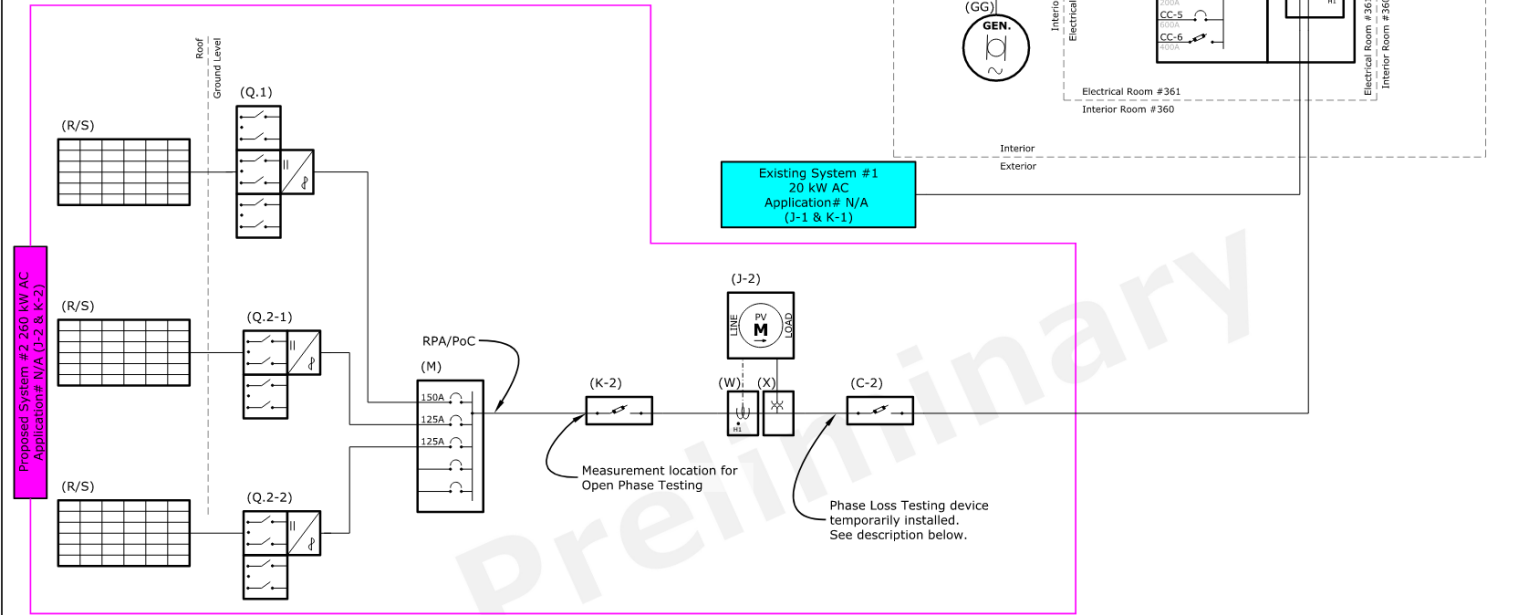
(GG)
GEN.
Interio
Electrica
200A
CC-5
600A
CC-6
400A
H1
Electrical Room #361
Interior Room #360
Electrical Room #36
Interior Room #36
Interior
Exterior

Existing System #1
20 kW AC
Application# N/A
(J-1 & K-1)

Proposed System #2 260 kW AC
Application# N/A (J-2 & K-2)

Roof
Ground Level

(R/S)
(Q.1)
(R/S)
(Q.2-1)
(R/S)
(Q.2-2)

RPA/PoC
(M)
150A
125A
125A

(K-2)
Measurement location for
Open Phase Testing

(J-2)
LINE
PV
M
LOAD
(W)
H1
(X)
(C-2)

Phase Loss Testing device
temporarily installed.
See description below.

Preliminary